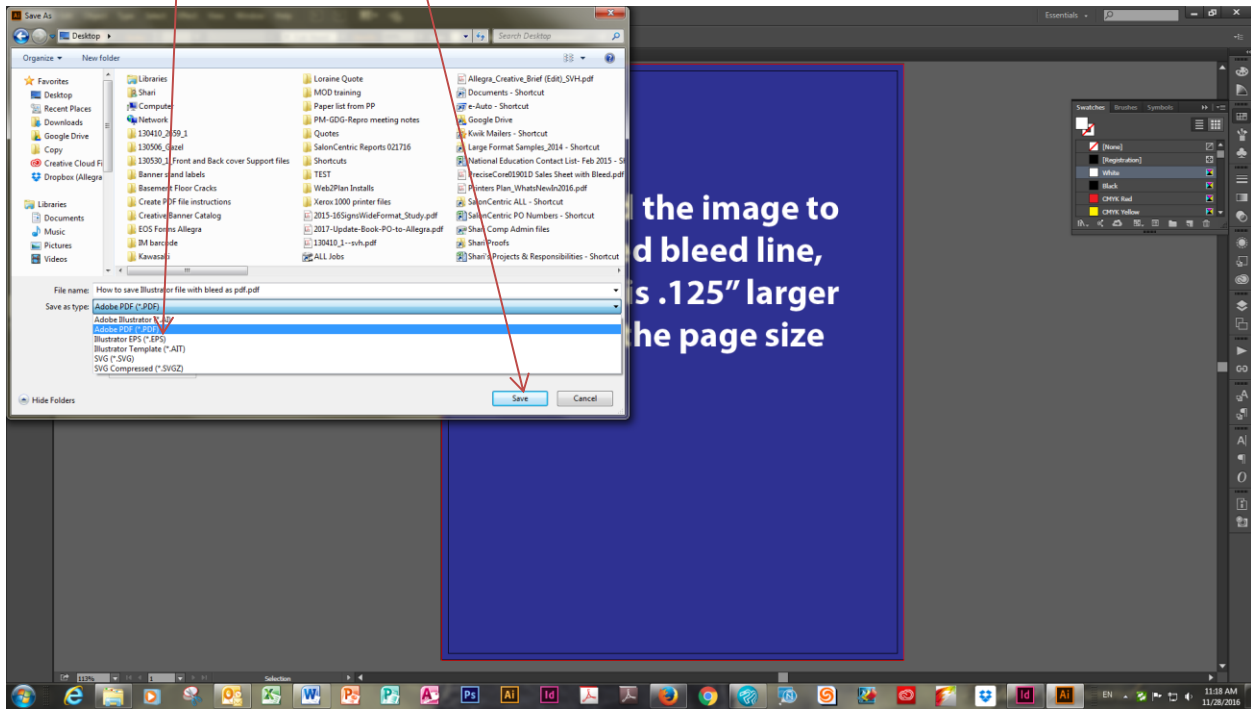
Save As

Desktop ▸

Search Desktop

Organize ▾ New folder

Favorites
Desktop
Recent Places
Downloads
Google Drive
Copy
Creative Cloud Fi
Dropbox (Allegra

Libraries
Documents
Music
Pictures
Videos

Libraries
Shari
Computer
Network
130410_2659_1
130506_Gazel
130530_1_Front and Back cover Support files
Banner stand labels
Basement Floor Cracks
Create PDF file instructions
Creative Banner Catalog
EOS Forms Allegra
IM barcode
Kawasaki

Loraine Quote
MOD training
Paper list from PP
PM-GDG-Repro meeting notes
Quotes
SalonCentric Reports 021716
Shortcuts
TEST
Web2Plan Installs
Xerox 1000 printer files
2015-16SignsWideFormat_Study.pdf
2017-Update-Book-PO-to-Allegra.pdf
130410_1--svh.pdf
ALL Jobs

Allegra_Creative_Brief (Edit)_SVH.pdf
Documents - Shortcut
e-Auto - Shortcut
Google Drive
Kwik Mailers - Shortcut
Large Format Samples_2014 - Shortcut
National Education Contact List- Feb 2015 - S
PreciseCore01901D Sales Sheet with Bleed.pdf
Printers Plan_WhatsNewIn2016.pdf
SalonCentric ALL - Shortcut
SalonCentric PO Numbers - Shortcut
Shari Comp Admin files
Shari Proofs
Shari's Projects & Responsibilities - Shortcut

File name: How to save Illustrator file with bleed as pdf.pdf
Save as type: Adobe PDF (*.PDF)
Adobe Illustrator (*.AI)
Adobe PDF (*.PDF)
Illustrator EPS (*.EPS)
Illustrator Template (*.AIT)
SVG (*.SVG)
SVG Compressed (*.SVGZ)

Hide Folders
Save
Cancel

Essentials ▾

Swatches Brushes Symbols
[None]
[Registration]
White
Black
CMYK Red
CMYK Yellow

d the image to
d bleed line,
s .125” larger
he page size

113%
1
Selection

EN
11:18 AM
11/28/2016